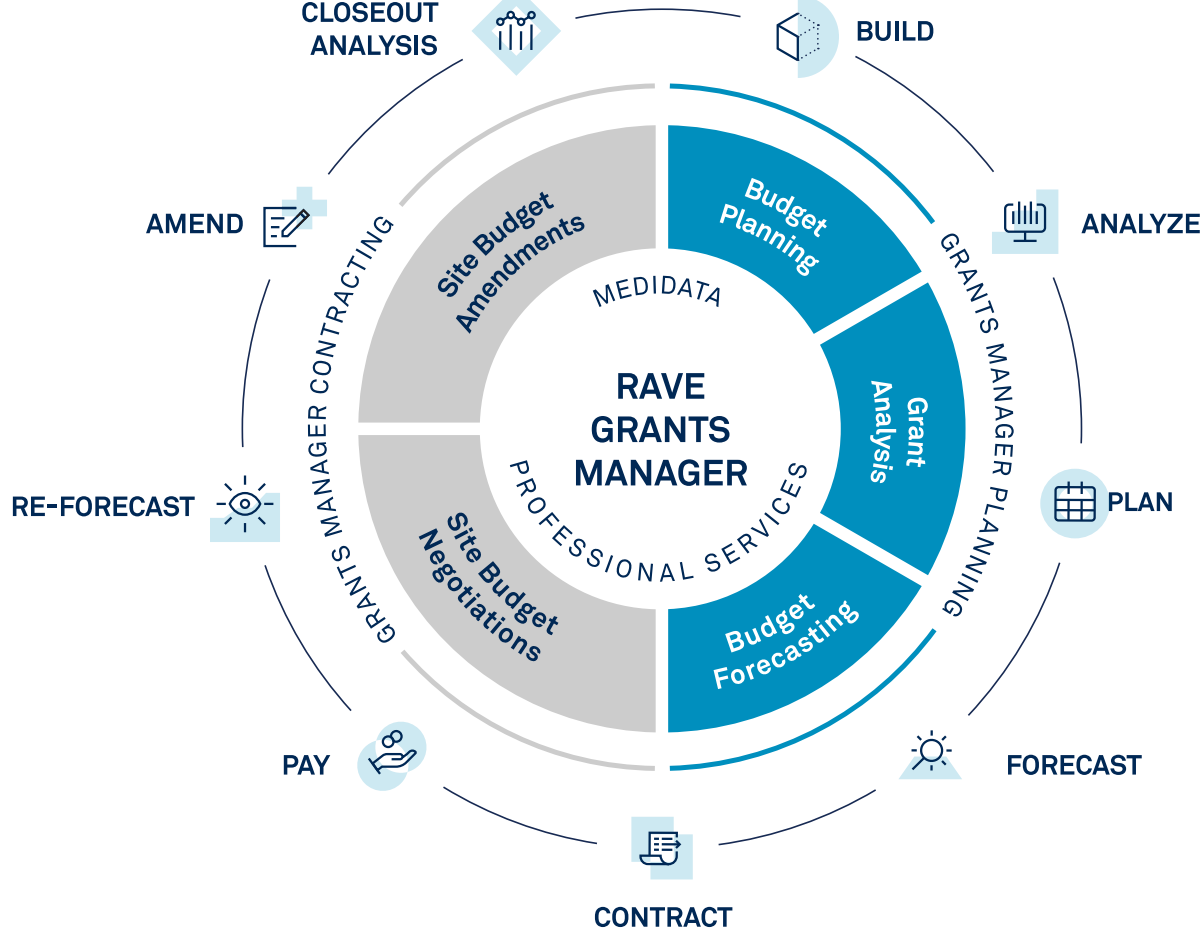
CLOSEOUT ANALYSIS

BUILD

ANALYZE

PLAN

FORECAST

CONTRACT

PAY

RE-FORECAST

AMEND

GRANTS MANAGER CONTRACTING

GRANTS MANAGER PLANNING

Site Budget Amendments

Budget Planning

Grant Analysis

Budget Forecasting

Site Budget Negotiations

MEDIDATA

RAVE GRANTS MANAGER

PROFESSIONAL SERVICES